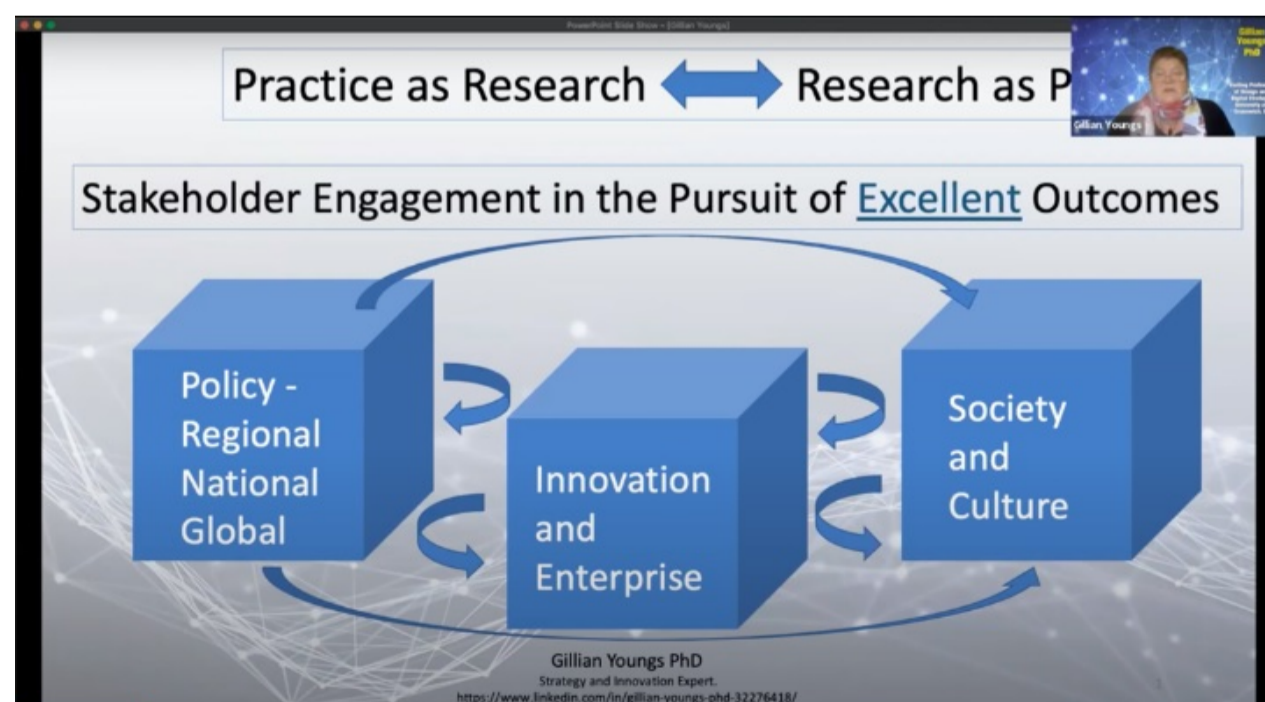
PowerPoint Slide Show - [Gillian Youngs]

Practice as Research Research as P

Gillian Youngs

Gillian Youngs PhD

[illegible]

Stakeholder Engagement in the Pursuit of Excellent Outcomes

Policy - Regional National Global

Innovation and Enterprise

Society and Culture

Gillian Youngs PhD
Strategy and Innovation Expert.
https://www.linkedin.com/in/gillian-youngs-phd-32276418/

1